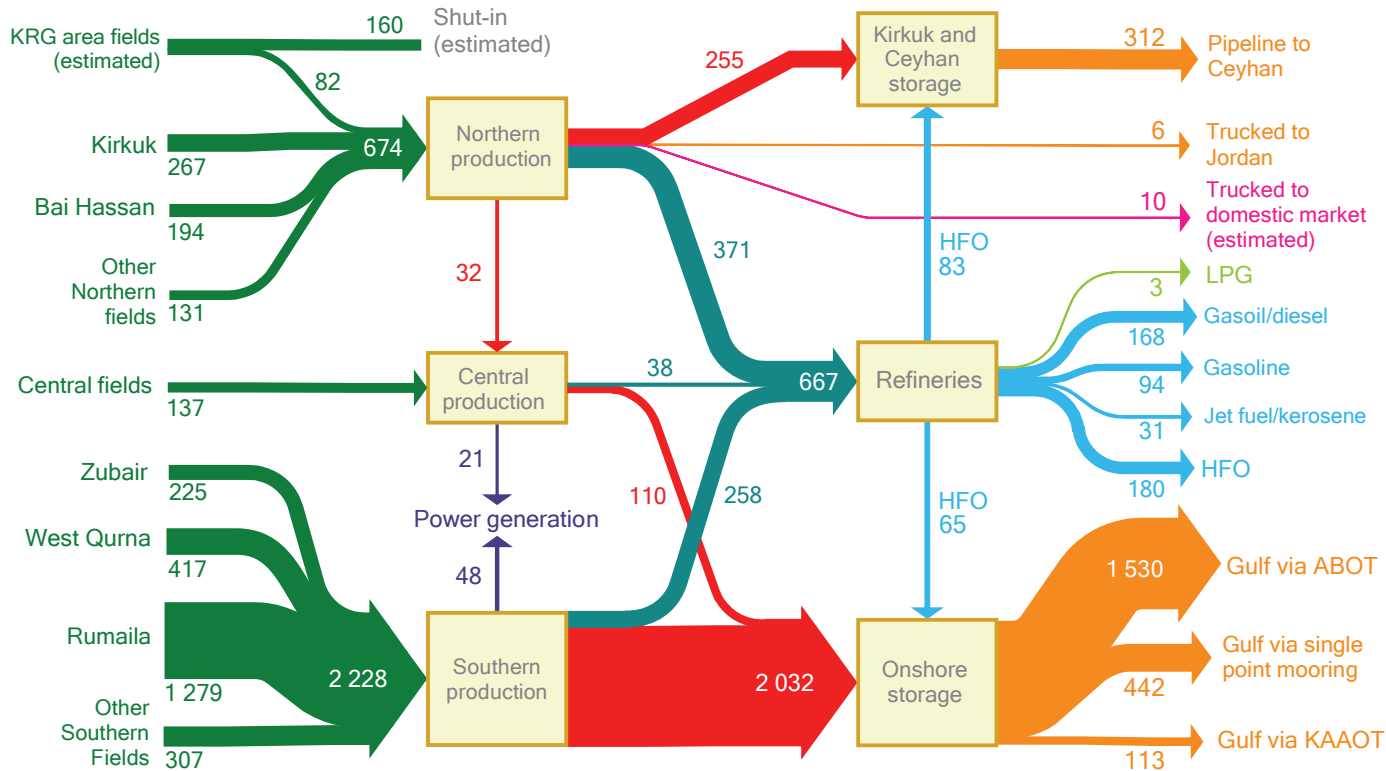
KRG area fields (estimated)
160
Shut-in (estimated)
82
Kirkuk
267
674
Bai Hassan
194
Other Northern fields
131
Northern production
255
Kirkuk and Ceyhan storage
312
Pipeline to Ceyhan
6
Trucked to Jordan
10
Trucked to domestic market (estimated)
371
HFO
83
32
LPG
3
Gasoil/diesel
168
Central fields
137
Central production
38
667
Refineries
Gasoline
94
Jet fuel/kerosene
31
HFO
180
21
Zubair
225
110
258
Power generation
HFO
65
West Qurna
417
48
1 530
Gulf via ABOT
Rumaila
1 279
2 228
Southern production
2 032
Onshore storage
Gulf via single point mooring
442
Other Southern Fields
307
Gulf via KAAOT
113